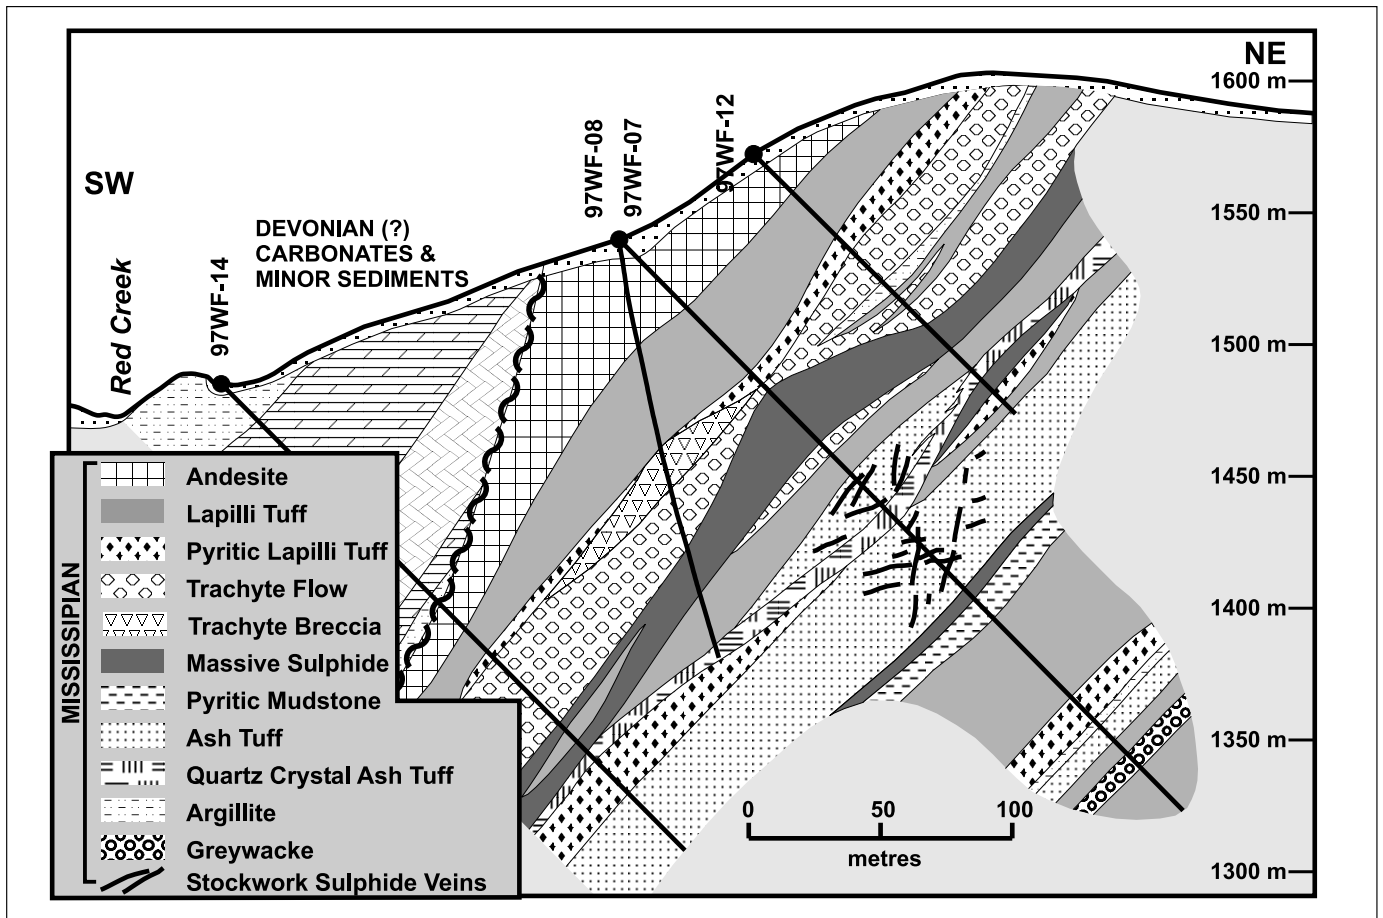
SW

NE

1600 m

1550 m

1500 m

1450 m

1400 m

1350 m

1300 m

Red Creek

97WF-14

DEVONIAN (?)
CARBONATES &
MINOR SEDIMENTS

97WF-08

97WF-07

97WF-12

MISSISSIPIAN

Andesite

Lapilli Tuff

Pyritic Lapilli Tuff

Trachyte Flow

Trachyte Breccia

Massive Sulphide

Pyritic Mudstone

Ash Tuff

Quartz Crystal Ash Tuff

Argillite

Greywacke

Stockwork Sulphide Veins

0 50 100

metres